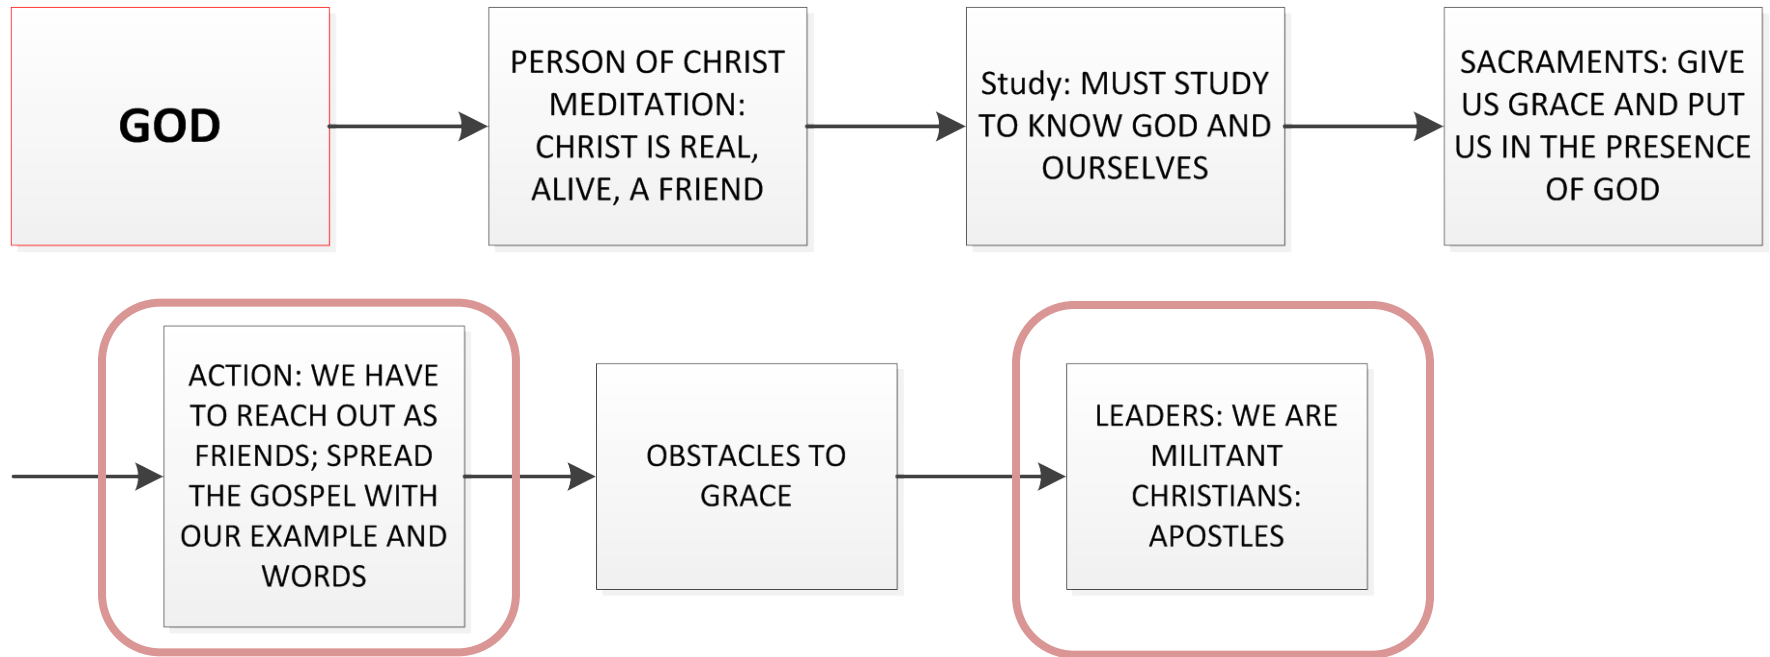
GOD

PERSON OF CHRIST MEDITATION: CHRIST IS REAL, ALIVE, A FRIEND

Study: MUST STUDY TO KNOW GOD AND OURSELVES

SACRAMENTS: GIVE US GRACE AND PUT US IN THE PRESENCE OF GOD

ACTION: WE HAVE TO REACH OUT AS FRIENDS; SPREAD THE GOSPEL WITH OUR EXAMPLE AND WORDS

OBSTACLES TO GRACE

LEADERS: WE ARE MILITANT CHRISTIANS: APOSTLES